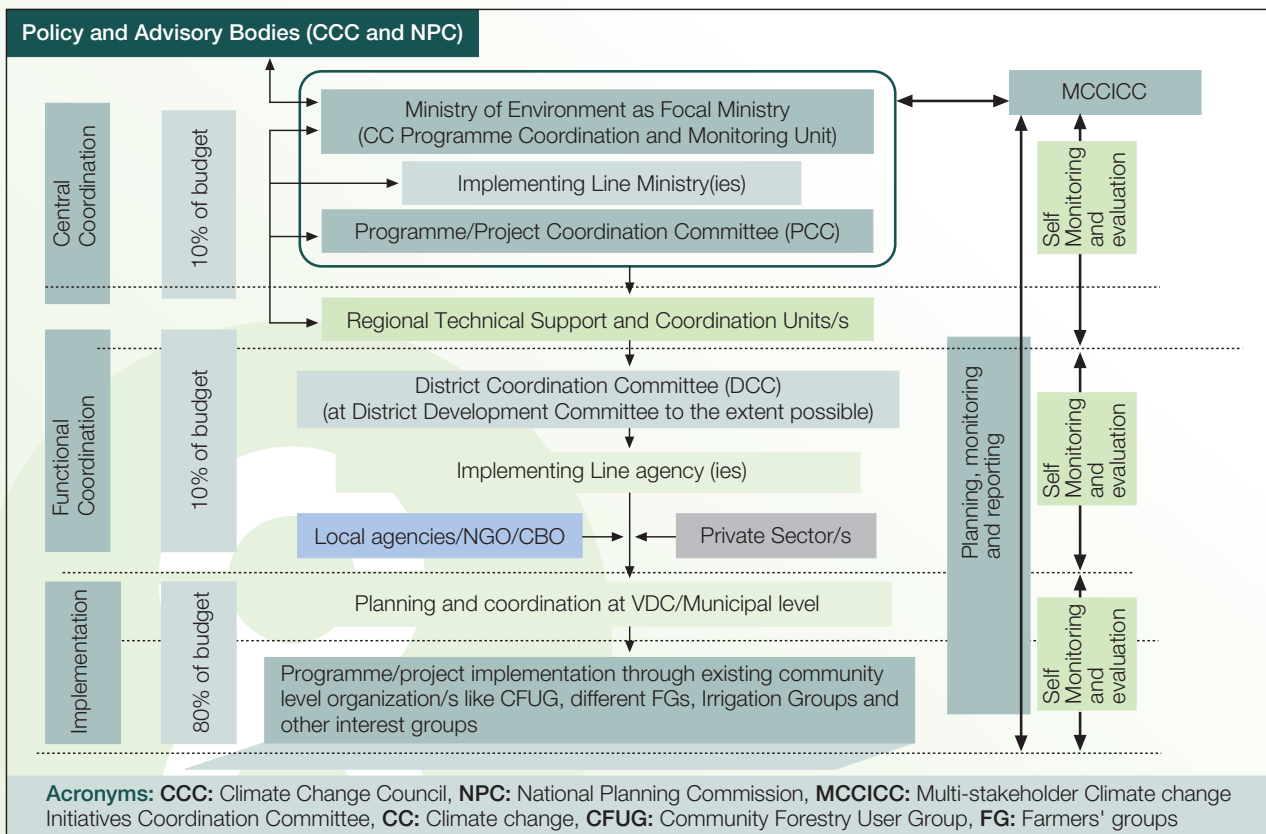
Policy and Advisory Bodies (CCC and NPC)

Central Coordination

10% of budget

Ministry of Environment as Focal Ministry (CC Programme Coordination and Monitoring Unit)

Implementing Line Ministry(ies)

Programme/Project Coordination Committee (PCC)

MCCICC

Self Monitoring and evaluation

Regional Technical Support and Coordination Units/s

Functional Coordination

10% of budget

District Coordination Committee (DCC) (at District Development Committee to the extent possible)

Implementing Line agency (ies)

Local agencies/NGO/CBO

Private Sector/s

Planning, monitoring and reporting

Self Monitoring and evaluation

Implementation

80% of budget

Planning and coordination at VDC/Municipal level

Programme/project implementation through existing community level organization/s like CFUG, different FGs, Irrigation Groups and other interest groups

Self Monitoring and evaluation

Acronyms: CCC: Climate Change Council, NPC: National Planning Commission, MCCICC: Multi-stakeholder Climate change Initiatives Coordination Committee, CC: Climate change, CFUG: Community Forestry User Group, FG: Farmers' groups